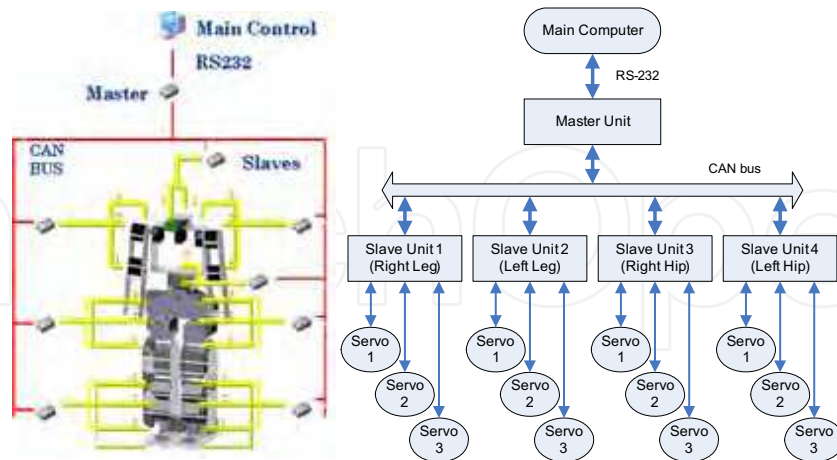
Main Control

RS232

Master

CAN BUS

Slaves

Main Computer

RS-232

Master Unit

CAN bus

Slave Unit 1 (Right Leg)

Slave Unit 2 (Left Leg)

Slave Unit 3 (Right Hip)

Slave Unit 4 (Left Hip)

Servo 1

Servo 2

Servo 3

Servo 1

Servo 2

Servo 3

Servo 1

Servo 2

Servo 3

Servo 1

Servo 2

Servo 3